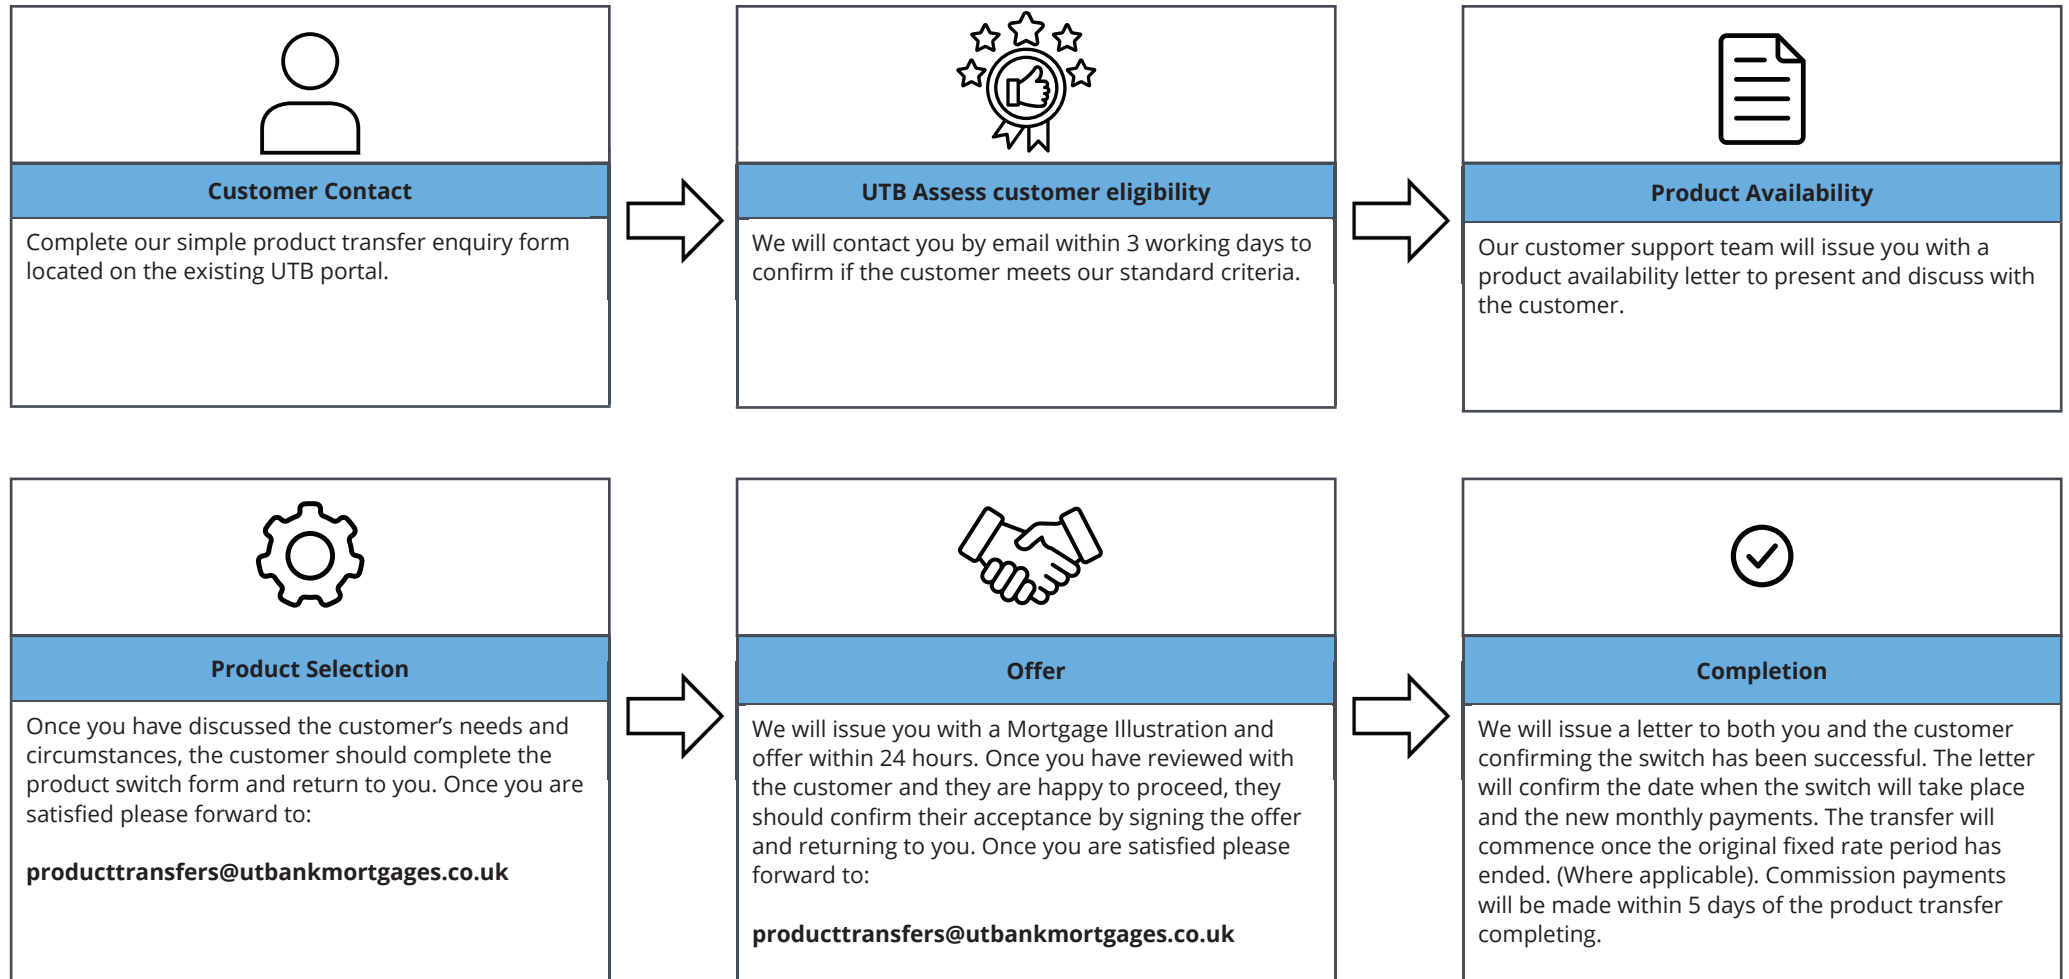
Customer Contact

Complete our simple product transfer enquiry form located on the existing UTB portal.

UTB Assess customer eligibility

We will contact you by email within 3 working days to confirm if the customer meets our standard criteria.

Product Availability

Our customer support team will issue you with a product availability letter to present and discuss with the customer.

Product Selection

Once you have discussed the customer's needs and circumstances, the customer should complete the product switch form and return to you. Once you are satisfied please forward to:

**producttransfers@utbankmortgages.co.uk**

Offer

We will issue you with a Mortgage Illustration and offer within 24 hours. Once you have reviewed with the customer and they are happy to proceed, they should confirm their acceptance by signing the offer and returning to you. Once you are satisfied please forward to:

**producttransfers@utbankmortgages.co.uk**

Completion

We will issue a letter to both you and the customer confirming the switch has been successful. The letter will confirm the date when the switch will take place and the new monthly payments. The transfer will commence once the original fixed rate period has ended. (Where applicable). Commission payments will be made within 5 days of the product transfer completing.